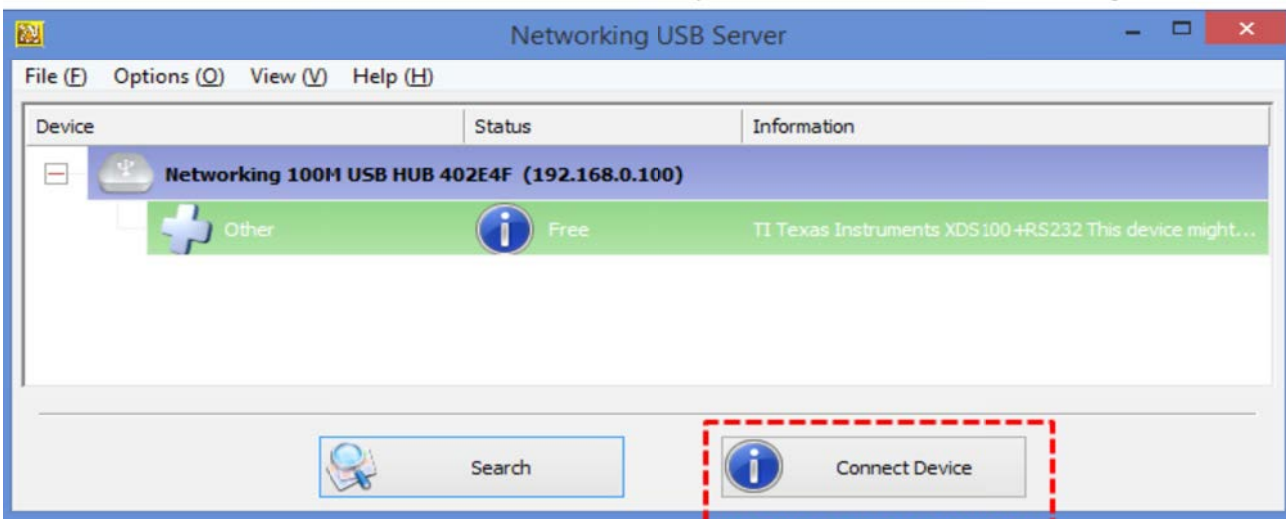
Networking USB Server

File (F) Options (O) View (V) Help (H)

| Device | Status | Information |
|---|---|---|
| Networking 100M USB HUB 402E4F (192.168.0.100) | | |
| Other | Free | TI Texas Instruments XDS100+RS232 This device might... |

Search

Connect Device